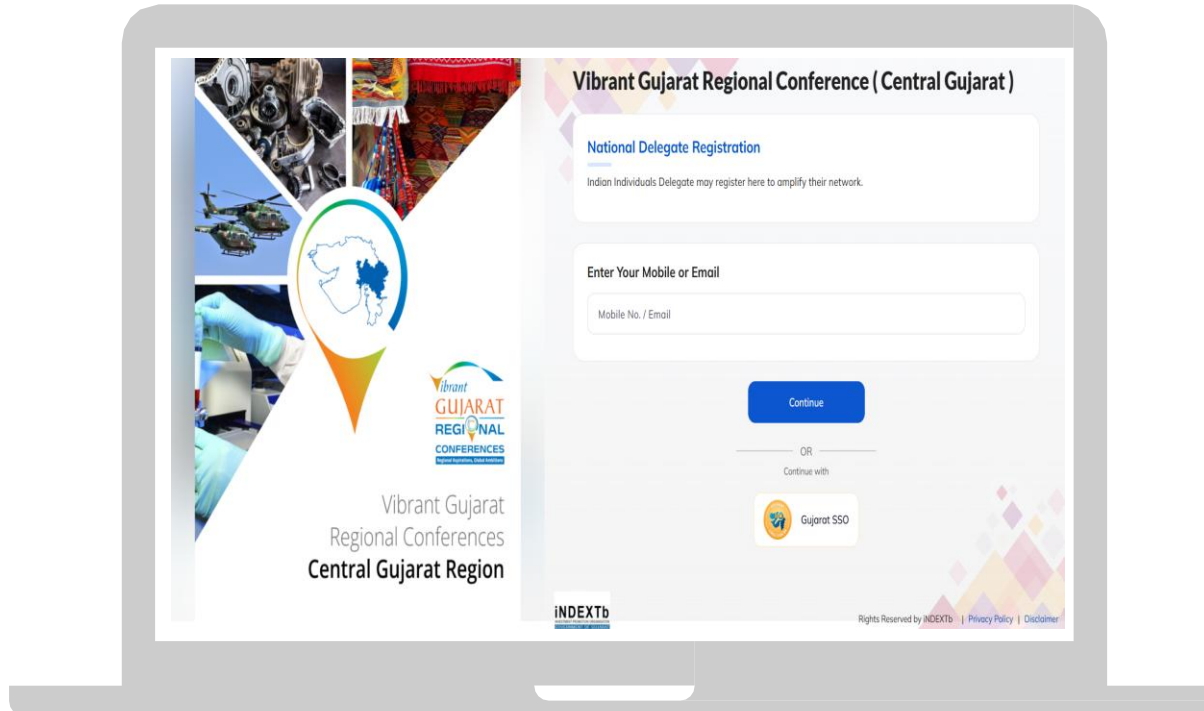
Vibrant GUJARAT REGIONAL CONFERENCES

Regional Aspirations, Global Ambitions

Vibrant Gujarat Regional Conferences Central Gujarat Region

Vibrant Gujarat Regional Conference ( Central Gujarat )

National Delegate Registration

Indian Individuals Delegate may register here to amplify their network.

Enter Your Mobile or Email

Mobile No. / Email

Continue

OR

Continue with

Gujarat SSO

iNDEXTb

Rights Reserved by iNDEXTb | Privacy Policy | Disclaimer